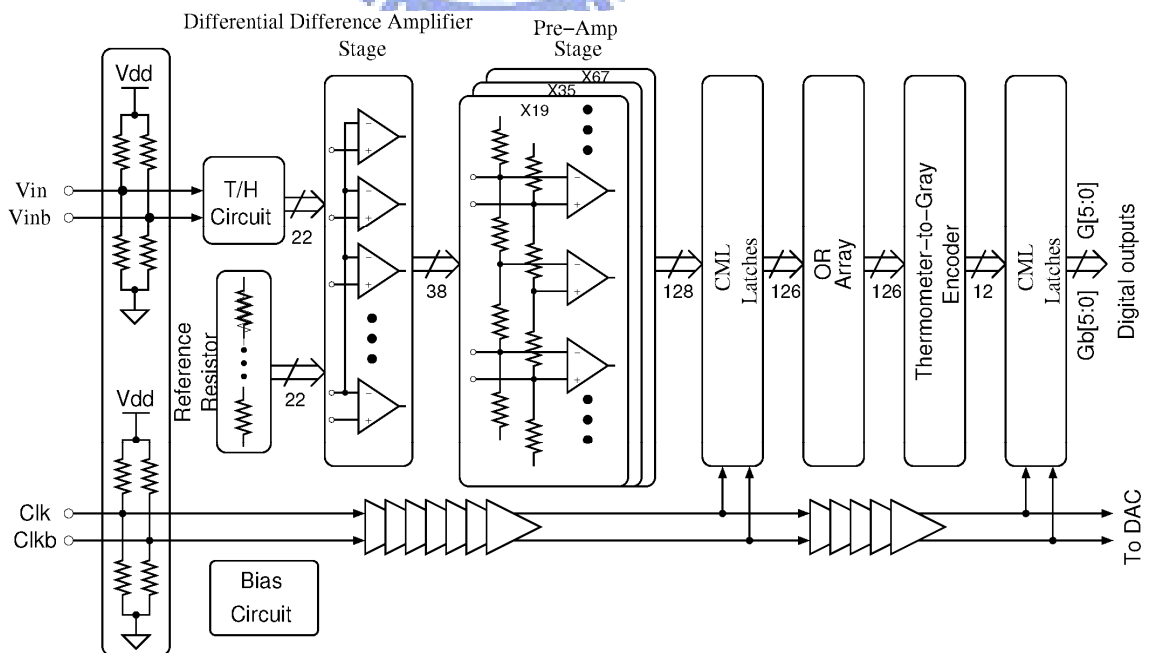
Differential Difference Amplifier Stage

Pre−Amp Stage

Vdd

Vin

Vinb

T/H Circuit

22

Reference Resistor

22

Vdd

38

X67

X35

X19

128

CML Latches

126

OR Array

126

Thermometer−to−Gray Encoder

12

CML Latches

G[5:0]

Gb[5:0]

Digital outputs

Clk

Clkb

Bias Circuit

To DAC